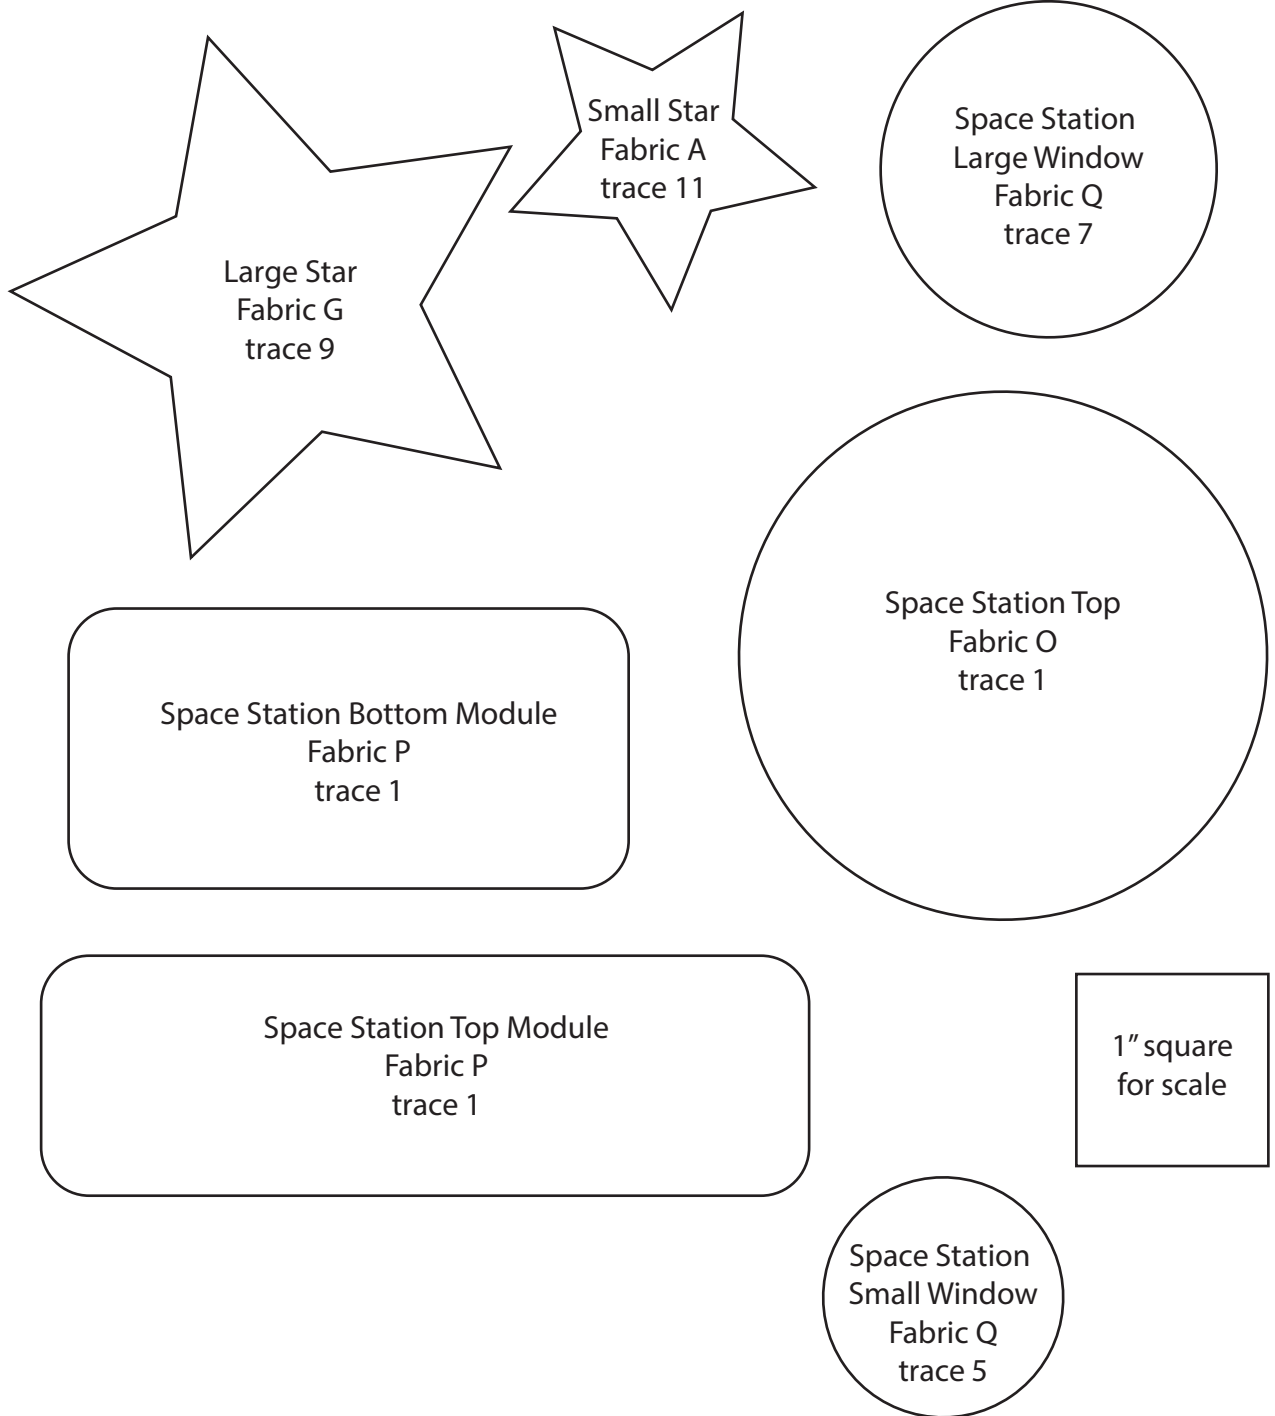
Small Star
Fabric A
trace 11

Space Station
Large Window
Fabric Q
trace 7

Large Star
Fabric G
trace 9

Space Station Top
Fabric O
trace 1

Space Station Bottom Module
Fabric P
trace 1

Space Station Top Module
Fabric P
trace 1

1″ square
for scale

Space Station
Small Window
Fabric Q
trace 5